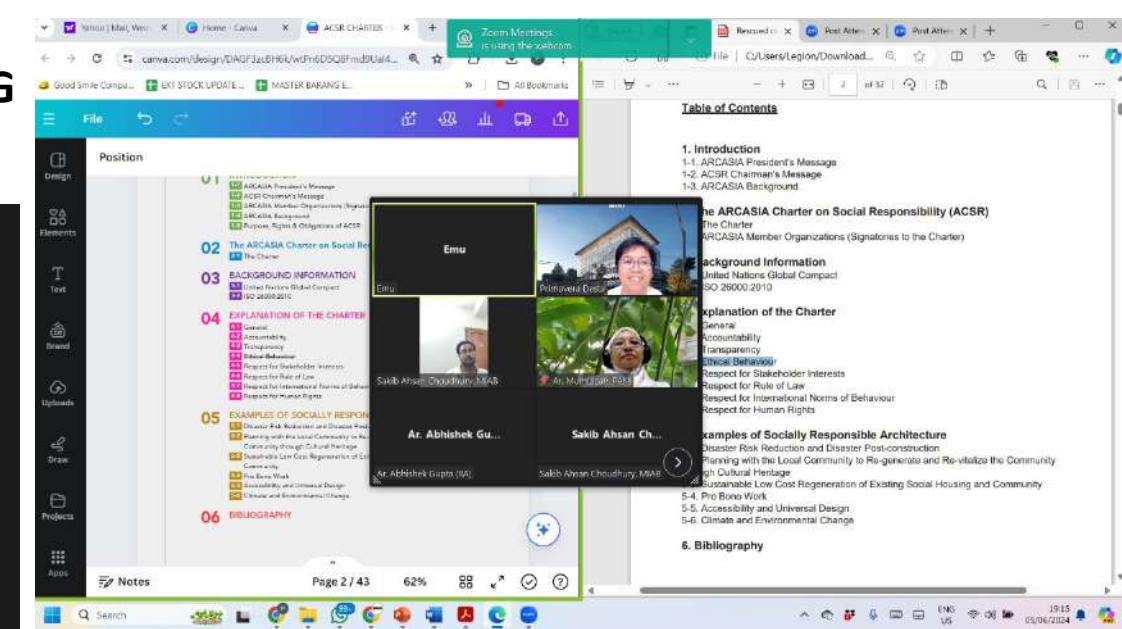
G

Yahoo | Mail, Wea × Home - Canva × ACSR CHARTER × +

Zoom Meetings is using the webcam

Rescued × Post Atten × Post Atten × +

canva.com/design/DAGF3zcBH6k/wtPn6D5Q8Fmd9Ual4...

Good Smile Compa... EXT STOCK UPDATE ... MASTER BARANG E... All Bookmarks

File | C:/Users/Legion/Download...

2 of 32

File

Position

01 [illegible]
ARCASIA President's Message
ACSR Chairman's Message
ARCASIA Member Organizations (Signat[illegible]
ARCASIA Background
Purpose, Rights & Obligations of ACSR

02 The ARCASIA Charter on Social Re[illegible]
The Charter

03 BACKGROUND INFORMATION
United Nations Global Compact
ISO 26000:2010

04 EXPLANATION OF THE CHARTER
General
Accountability
Transparency
Ethical Behaviour
Respect for Stakeholder Interests
Respect for Rule of Law
Respect for International Norms of Behav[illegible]
Respect for Human Rights

05 EXAMPLES OF SOCIALLY RESPON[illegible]
Disaster Risk Reduction and Disaster Post-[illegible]
Planning with the Local Community to Re-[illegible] Community through Cultural Heritage
Sustainable Low Cost Regeneration of Ex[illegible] Community
Pro Bono Work
Accessibility and Universal Design
Climate and Environmental Change

06 BIBLIOGRAPHY

Emu
Emu
Primavera Desti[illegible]
Sakib Ahsan Choudhury, MIAB
Ar. Mu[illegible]
Ar. Abhishek Gu...
Sakib Ahsan Ch...
Ar. Abhishek Gupta (IIA)
Sakib Ahsan Choudhury, MIAB

Design
Elements
Text
Brand
Uploads
Draw
Projects
Apps

Notes
Page 2 / 43
62%

Table of Contents

1. Introduction
1-1. ARCASIA President's Message
1-2. ACSR Chairman's Message
1-3. ARCASIA Background

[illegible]he ARCASIA Charter on Social Responsibility (ACSR)
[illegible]The Charter
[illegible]ARCASIA Member Organizations (Signatories to the Charter)

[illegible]ackground Information
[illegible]United Nations Global Compact
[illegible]SO 26000:2010

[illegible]xplanation of the Charter
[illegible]General
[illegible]ccountability
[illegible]ransparency
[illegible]thical Behaviour
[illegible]espect for Stakeholder Interests
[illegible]espect for Rule of Law
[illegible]espect for International Norms of Behaviour
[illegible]espect for Human Rights

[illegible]xamples of Socially Responsible Architecture
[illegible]isaster Risk Reduction and Disaster Post-construction
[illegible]lanning with the Local Community to Re-generate and Re-vitalize the Community
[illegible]gh Cultural Heritage
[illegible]ustainable Low Cost Regeneration of Existing Social Housing and Community
5-4. Pro Bono Work
5-5. Accessibility and Universal Design
5-6. Climate and Environmental Change

6. Bibliography

Search
ENG US
19:15
05/06/2024